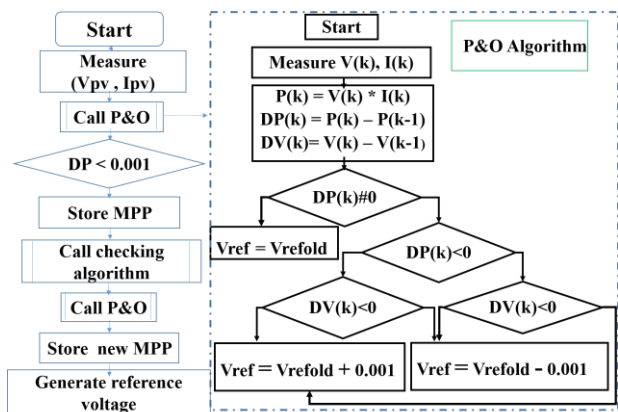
Start

Measure (Vpv , Ipv)

Call P&O

DP < 0.001

Store MPP

Call checking algorithm

Call P&O

Store new MPP

Generate reference voltage

Start

P&O Algorithm

Measure V(k), I(k)

P(k) = V(k) * I(k)
DP(k) = P(k) – P(k-1)
DV(k)= V(k) – V(k-1)

DP(k)#0

Vref = Vrefold

DP(k)<0

DV(k)<0

DV(k)<0

Vref = Vrefold + 0.001

Vref = Vrefold - 0.001